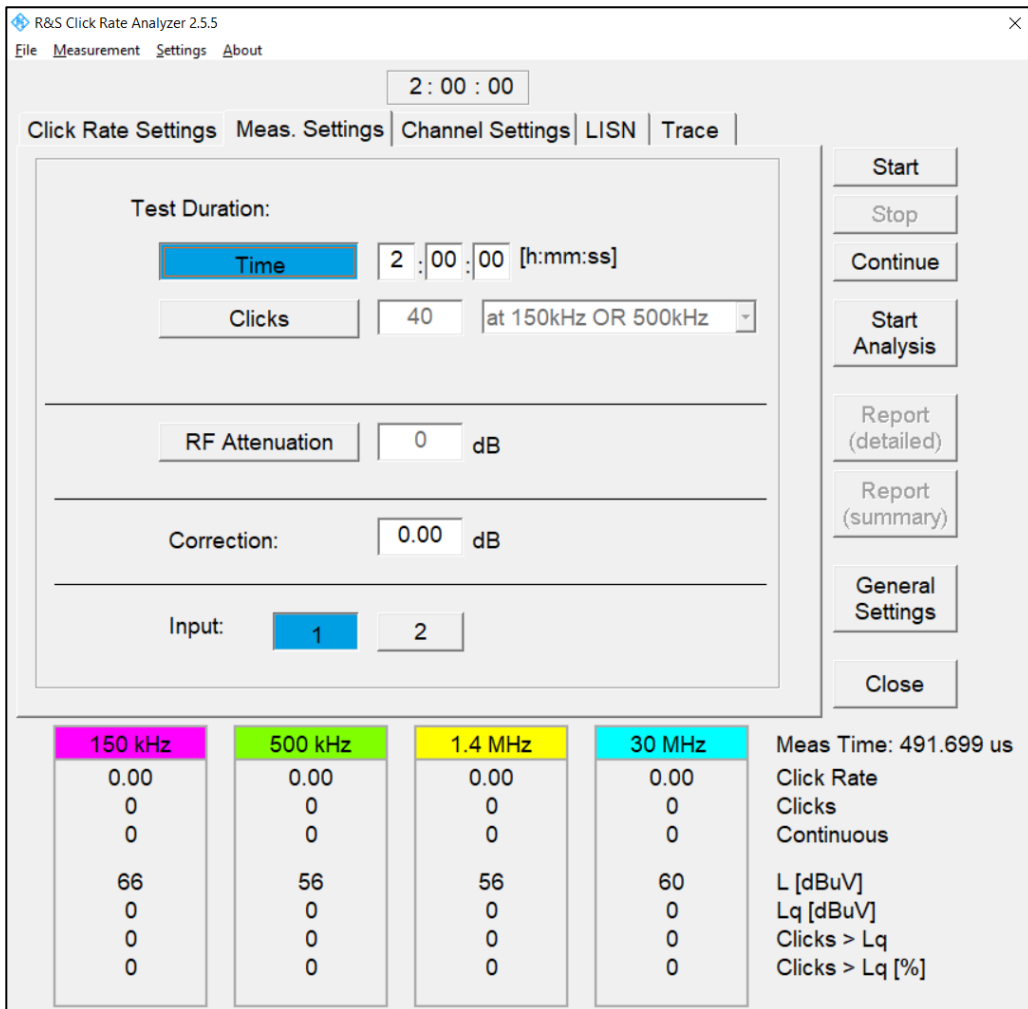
R&S Click Rate Analyzer 2.5.5
×
File Measurement Settings About

2 : 00 : 00

Click Rate Settings | Meas. Settings | Channel Settings | LISN | Trace

Test Duration:

Time
2 : 00 : 00 [h:mm:ss]

Clicks
40 at 150kHz OR 500kHz

RF Attenuation
0 dB

Correction:
0.00 dB

Input:
1
2

Start
Stop
Continue
Start Analysis
Report (detailed)
Report (summary)
General Settings
Close

| 150 kHz | 500 kHz | 1.4 MHz | 30 MHz | Meas Time: 491.699 us |
|---|---|---|---|---|
| 0.00 | 0.00 | 0.00 | 0.00 | Click Rate |
| 0 | 0 | 0 | 0 | Clicks |
| 0 | 0 | 0 | 0 | Continuous |
| 66 | 56 | 56 | 60 | L [dBuV] |
| 0 | 0 | 0 | 0 | Lq [dBuV] |
| 0 | 0 | 0 | 0 | Clicks > Lq |
| 0 | 0 | 0 | 0 | Clicks > Lq [%] |